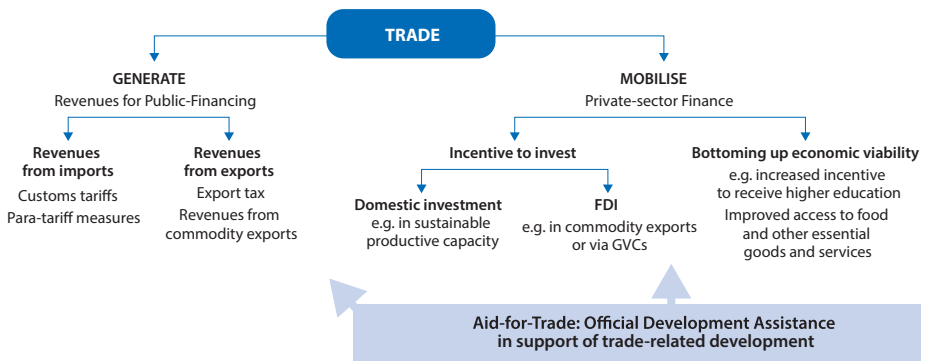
TRADE

GENERATE
Revenues for Public-Financing

Revenues from imports
Customs tariffs
Para-tariff measures

Revenues from exports
Export tax
Revenues from commodity exports

MOBILISE
Private-sector Finance

Incentive to invest

Domestic investment
e.g. in sustainable productive capacity

FDI
e.g. in commodity exports or via GVCs

Bottoming up economic viability
e.g. increased incentive to receive higher education
Improved access to food and other essential goods and services

Aid-for-Trade: Official Development Assistance in support of trade-related development